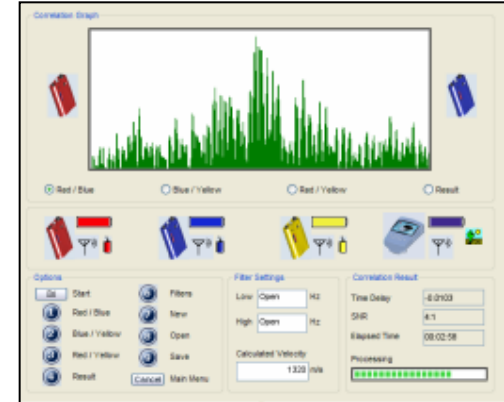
Correlation Graph

Red / Blue
Blue / Yellow
Red / Yellow
Result

Options
Go Start
Red / Blue
Blue / Yellow
Red / Yellow
Result
Filters
New
Open
Save
Cancel Main Menu

Filter Settings
Low Open Hz
High Open Hz
Calculated Velocity
1320 m/s

Correlation Result
Time Delay -0.0103
SNR 4:1
Elapsed Time 00:02:58
Processing